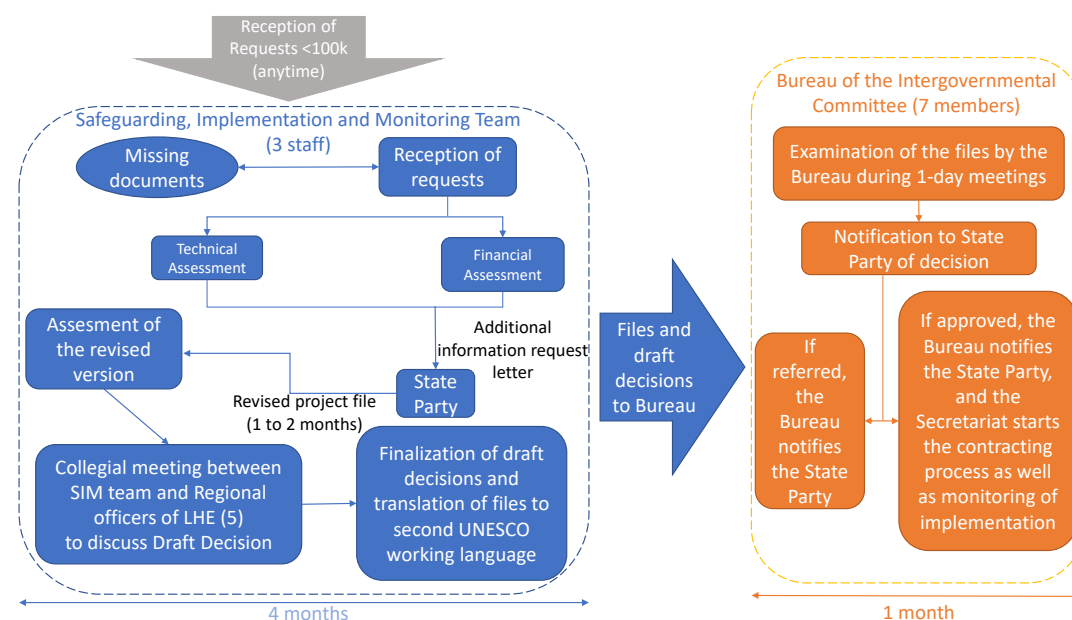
Reception of Requests <100k (anytime)

Safeguarding, Implementation and Monitoring Team (3 staff)

Missing documents

Reception of requests

Technical Assessment

Financial Assessment

Assesment of the revised version

Additional information request letter

State Party

Revised project file (1 to 2 months)

Collegial meeting between SIM team and Regional officers of LHE (5) to discuss Draft Decision

Finalization of draft decisions and translation of files to second UNESCO working language

4 months

Files and draft decisions to Bureau

Bureau of the Intergovernmental Committee (7 members)

Examination of the files by the Bureau during 1-day meetings

Notification to State Party of decision

If referred, the Bureau notifies the State Party

If approved, the Bureau notifies the State Party, and the Secretariat starts the contracting process as well as monitoring of implementation

1 month